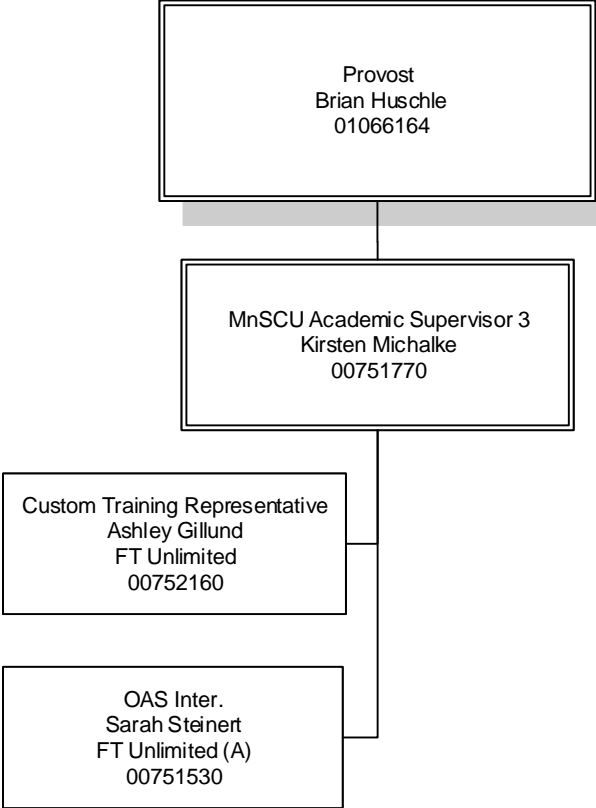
Provost
Brian Huschle
01066164

MnSCU Academic Supervisor 3
Kirsten Michalke
00751770

Custom Training Representative
Ashley Gillund
FT Unlimited
00752160

OAS Inter.
Sarah Steinert
FT Unlimited (A)
00751530